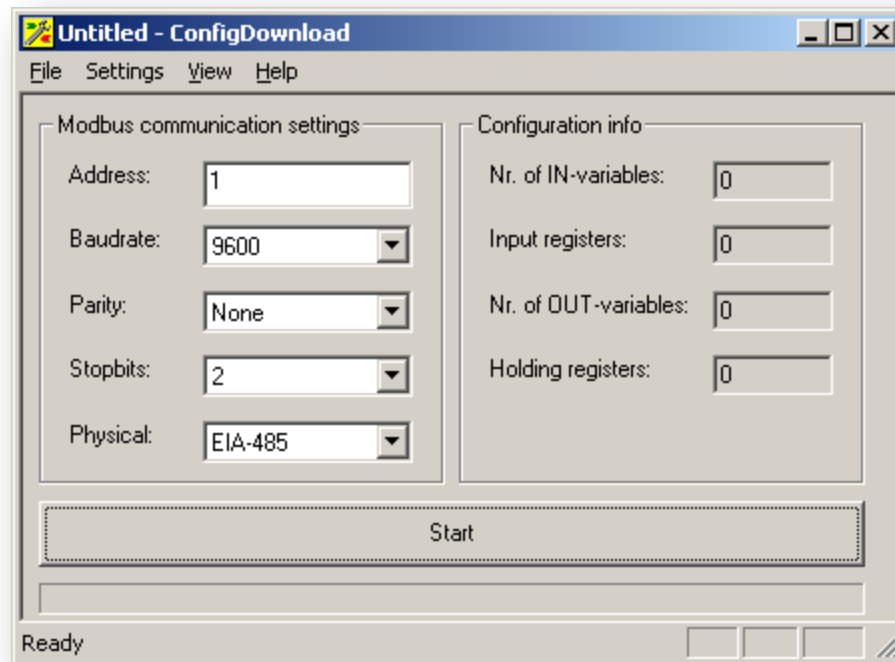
Untitled - ConfigDownload

File Settings View Help

Modbus communication settings

Address: 1

Baudrate: 9600

Parity: None

Stopbits: 2

Physical: EIA-485

Configuration info

Nr. of IN-variables: 0

Input registers: 0

Nr. of OUT-variables: 0

Holding registers: 0

Start

Ready